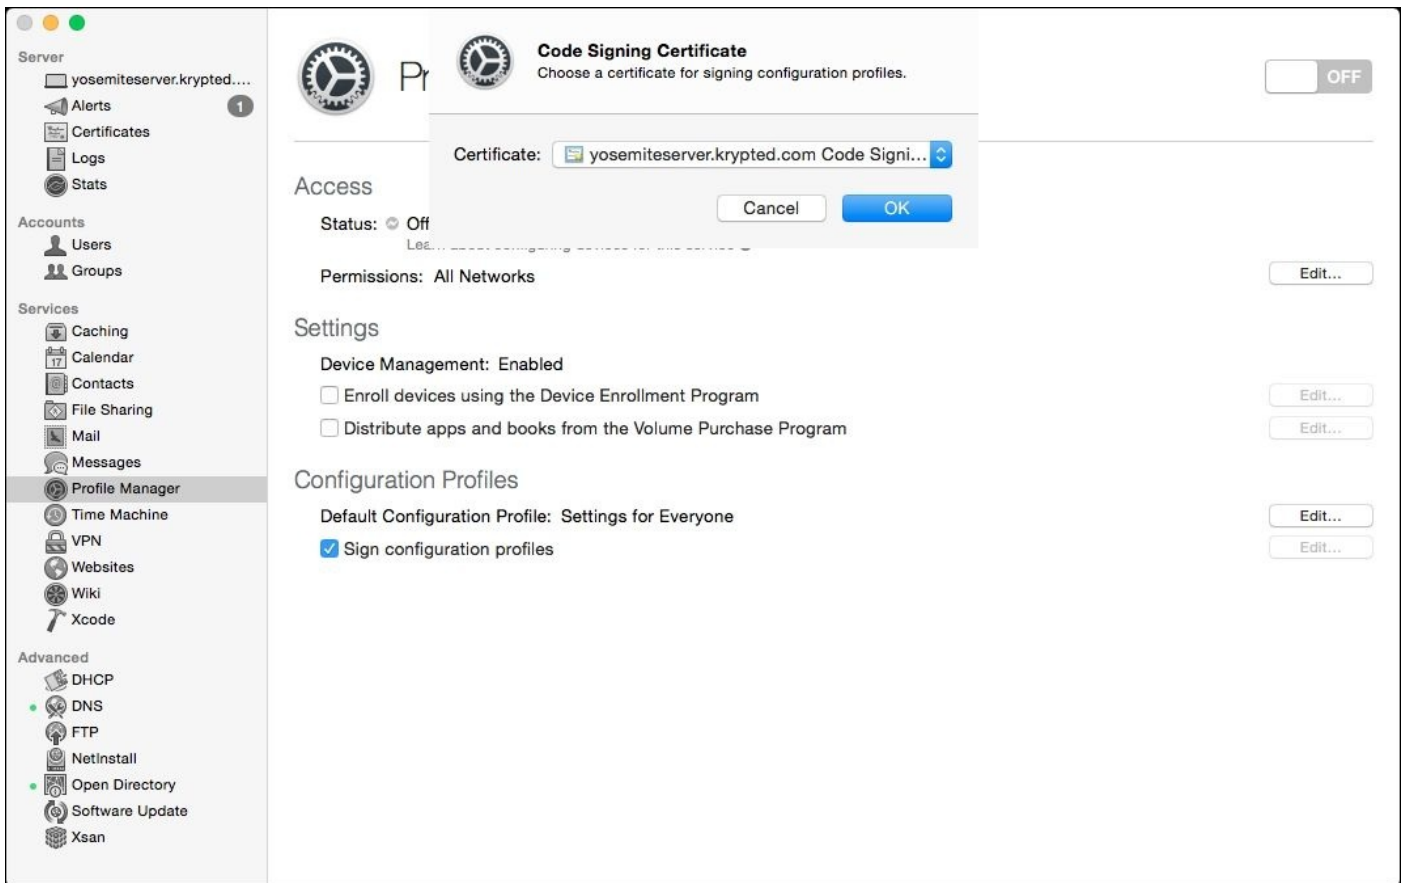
Server
yosemiteserver.krypted....
Alerts 1
Certificates
Logs
Stats

Accounts
Users
Groups

Services
Caching
Calendar
Contacts
File Sharing
Mail
Messages
Profile Manager
Time Machine
VPN
Websites
Wiki
Xcode

Advanced
DHCP
DNS
FTP
NetInstall
Open Directory
Software Update
Xsan

Pr

Code Signing Certificate
Choose a certificate for signing configuration profiles.

Certificate: yosemiteserver.krypted.com Code Signi...

Cancel OK

OFF

Access
Status: Off
Lea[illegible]

Permissions: All Networks Edit...

Settings
Device Management: Enabled
Enroll devices using the Device Enrollment Program Edit...
Distribute apps and books from the Volume Purchase Program Edit...

Configuration Profiles
Default Configuration Profile: Settings for Everyone Edit...
Sign configuration profiles Edit...